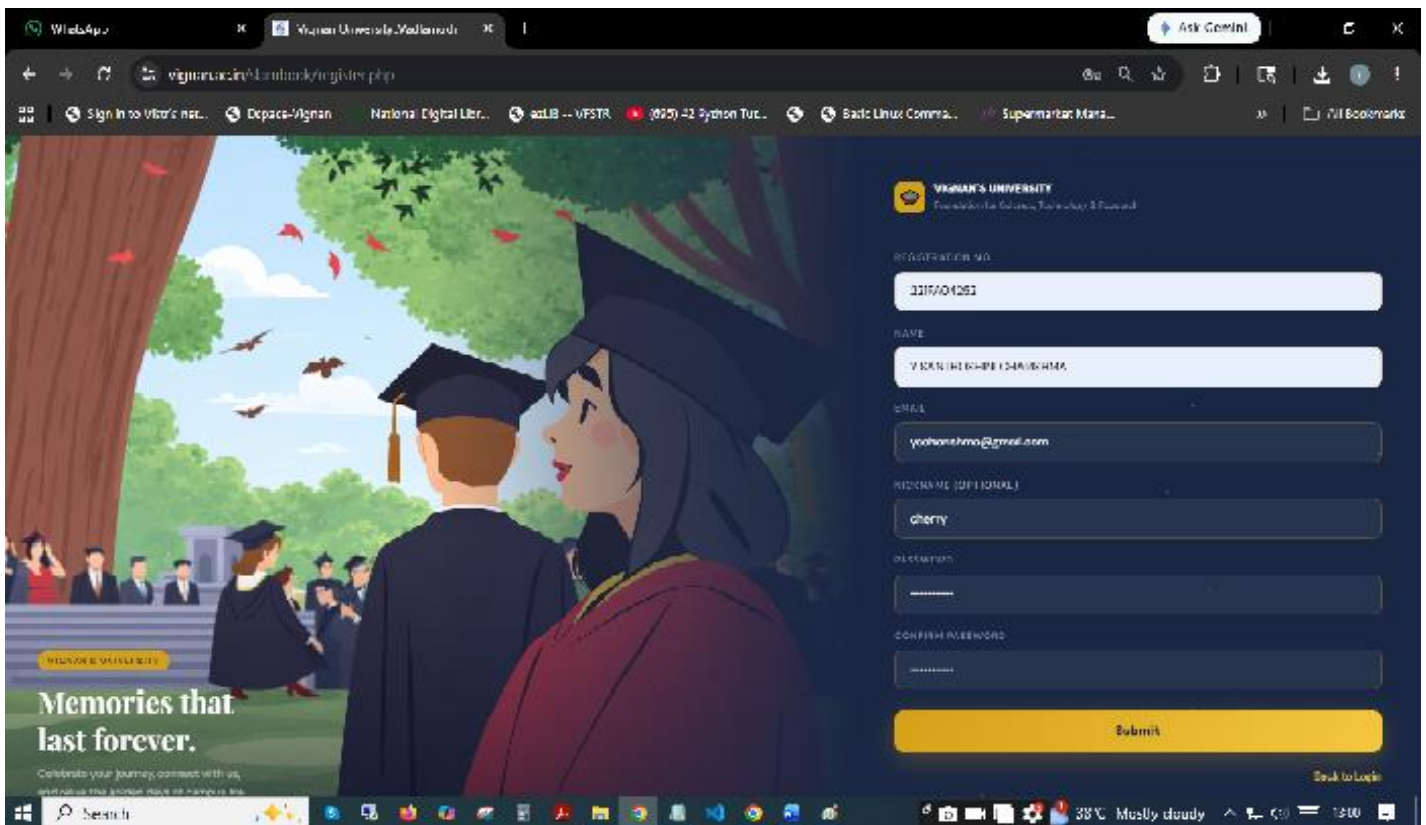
WhatsApp
Vignan University Yearbook
Ask Gemini
vignan.ac.in/yearbook/register.php
Sign in to Vistr's net... Dspace-Vignan National Digital Libr... sciLIB -- VFSTR (695) 42 Python Tut... Basic Linux Comma... Supermarket Mana... All Bookmarks

VIGNAN'S UNIVERSITY
Foundation for Science, Technology & Research

REGISTRATION NO
22FA04263

NAME
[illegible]

EMAIL
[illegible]@gmail.com

NICKNAME (OPTIONAL)
cherry

PASSWORD
..........

CONFIRM PASSWORD
..........

Submit

Back to Login

VIGNAN'S UNIVERSITY

Memories that last forever.

Celebrate your journey, connect with us, and relive the golden days of campus life.

Search
33°C Mostly cloudy